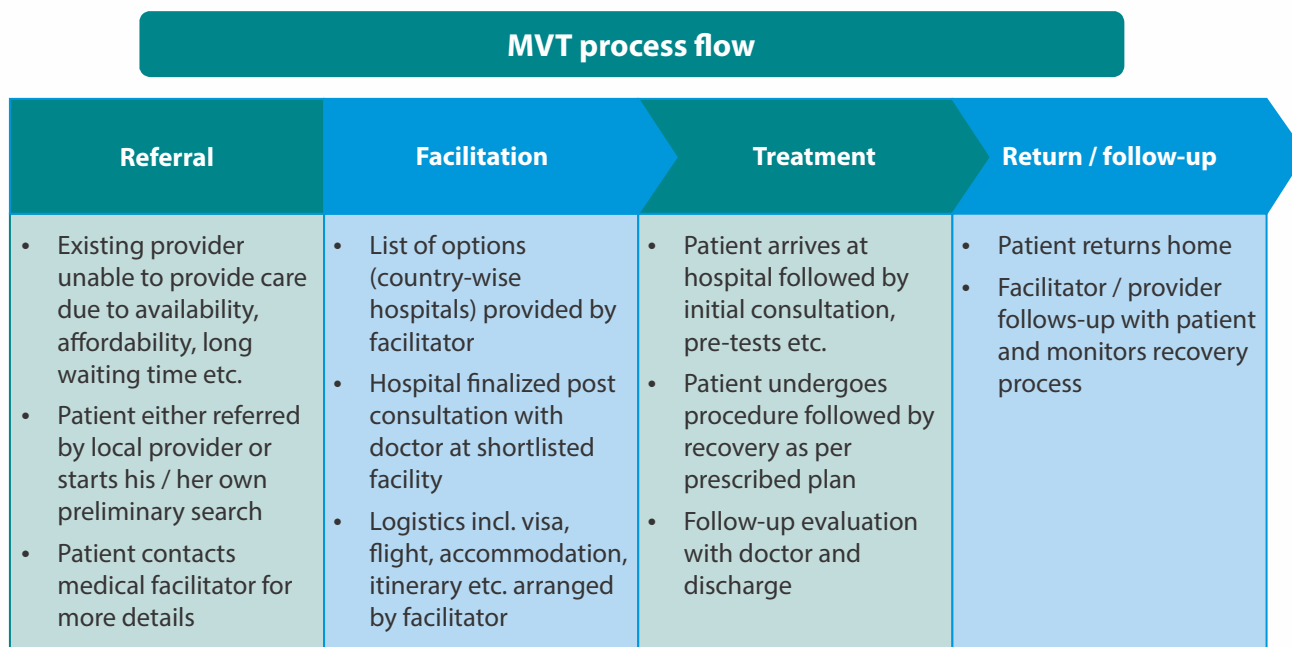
MVT process flow

| Referral | Facilitation | Treatment | Return / follow-up |
|---|---|---|---|
| • Existing provider unable to provide care due to availability, affordability, long waiting time etc. • Patient either referred by local provider or starts his / her own preliminary search • Patient contacts medical facilitator for more details | • List of options (country-wise hospitals) provided by facilitator • Hospital finalized post consultation with doctor at shortlisted facility • Logistics incl. visa, flight, accommodation, itinerary etc. arranged by facilitator | • Patient arrives at hospital followed by initial consultation, pre-tests etc. • Patient undergoes procedure followed by recovery as per prescribed plan • Follow-up evaluation with doctor and discharge | • Patient returns home • Facilitator / provider follows-up with patient and monitors recovery process |